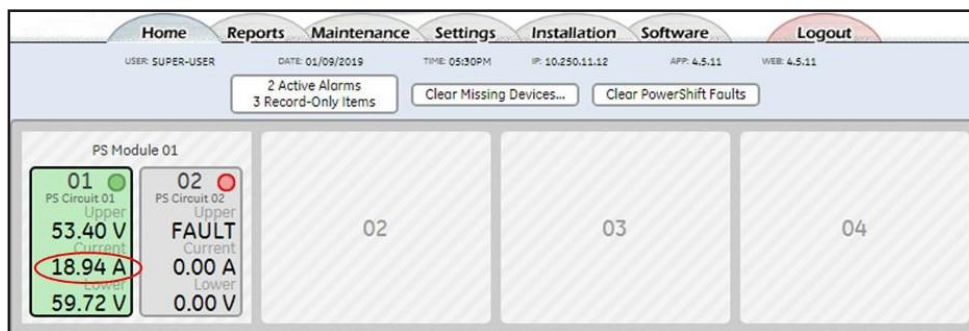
Home Reports Maintenance Settings Installation Software Logout

USER: SUPER-USER DATE: 01/09/2019 TIME: 05:30PM IP: 10.250.11.12 APP: 4.5.11 WEB: 4.5.11

2 Active Alarms
3 Record-Only Items

Clear Missing Devices...

Clear PowerShift Faults

PS Module 01

01
PS Circuit 01
Upper
53.40 V
Current
18.94 A
Lower
59.72 V

02
PS Circuit 02
Upper
FAULT
Current
0.00 A
Lower
0.00 V

02

03

04